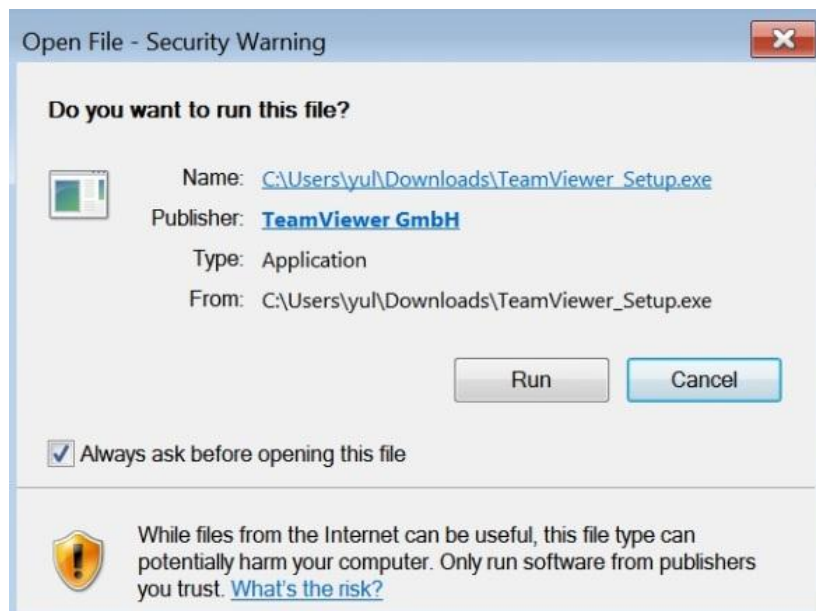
Open File - Security Warning

Do you want to run this file?

Name: C:\Users\yul\Downloads\TeamViewer_Setup.exe
Publisher: TeamViewer GmbH
Type: Application
From: C:\Users\yul\Downloads\TeamViewer_Setup.exe

Run Cancel

Always ask before opening this file

While files from the Internet can be useful, this file type can potentially harm your computer. Only run software from publishers you trust. What's the risk?